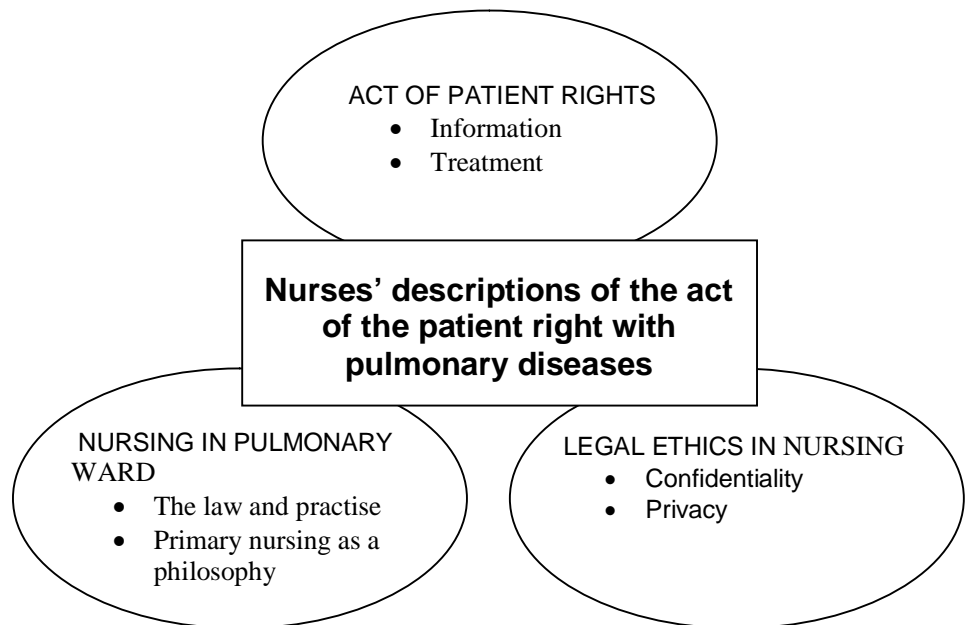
ACT OF PATIENT RIGHTS
- Information
- Treatment

**Nurses' descriptions of the act of the patient right with pulmonary diseases**

NURSING IN PULMONARY WARD
- The law and practise
- Primary nursing as a philosophy

LEGAL ETHICS IN NURSING
- Confidentiality
- Privacy